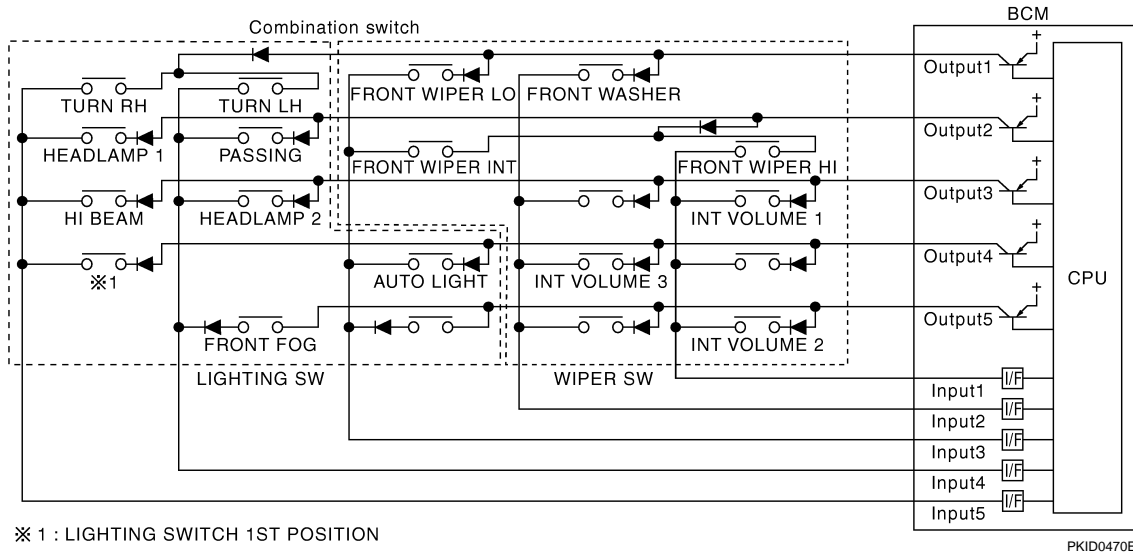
Combination switch

BCM

TURN RH
TURN LH
FRONT WIPER LO
FRONT WASHER
Output1
HEADLAMP 1
PASSING
Output2
FRONT WIPER INT
FRONT WIPER HI
HI BEAM
HEADLAMP 2
INT VOLUME 1
Output3
※1
AUTO LIGHT
INT VOLUME 3
Output4
CPU
FRONT FOG
INT VOLUME 2
Output5
LIGHTING SW
WIPER SW
I/F
Input1
I/F
Input2
I/F
Input3
I/F
Input4
I/F
Input5

※1 : LIGHTING SWITCH 1ST POSITION

PKID0470E